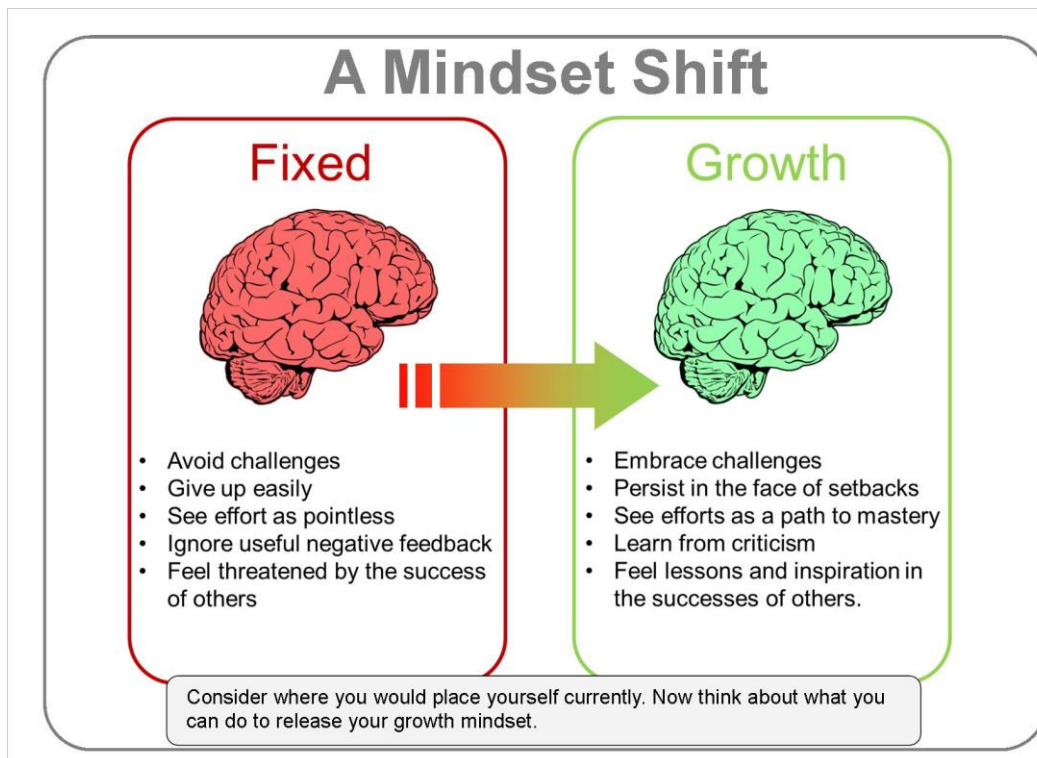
A Mindset Shift

Fixed

- Avoid challenges
- Give up easily
- See effort as pointless
- Ignore useful negative feedback
- Feel threatened by the success of others

Growth

- Embrace challenges
- Persist in the face of setbacks
- See efforts as a path to mastery
- Learn from criticism
- Feel lessons and inspiration in the successes of others.

Consider where you would place yourself currently. Now think about what you can do to release your growth mindset.